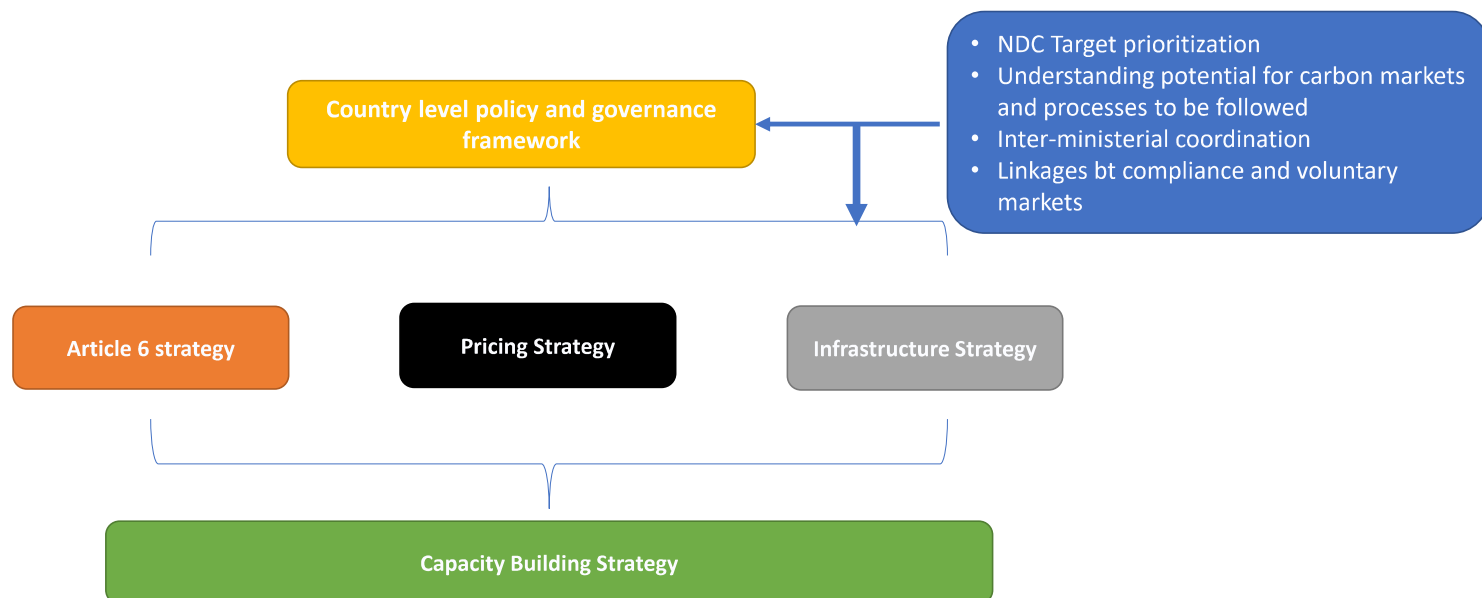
- NDC Target prioritization
- Understanding potential for carbon markets and processes to be followed
- Inter-ministerial coordination
- Linkages bt compliance and voluntary markets

Country level policy and governance framework

Article 6 strategy

Pricing Strategy

Infrastructure Strategy

Capacity Building Strategy